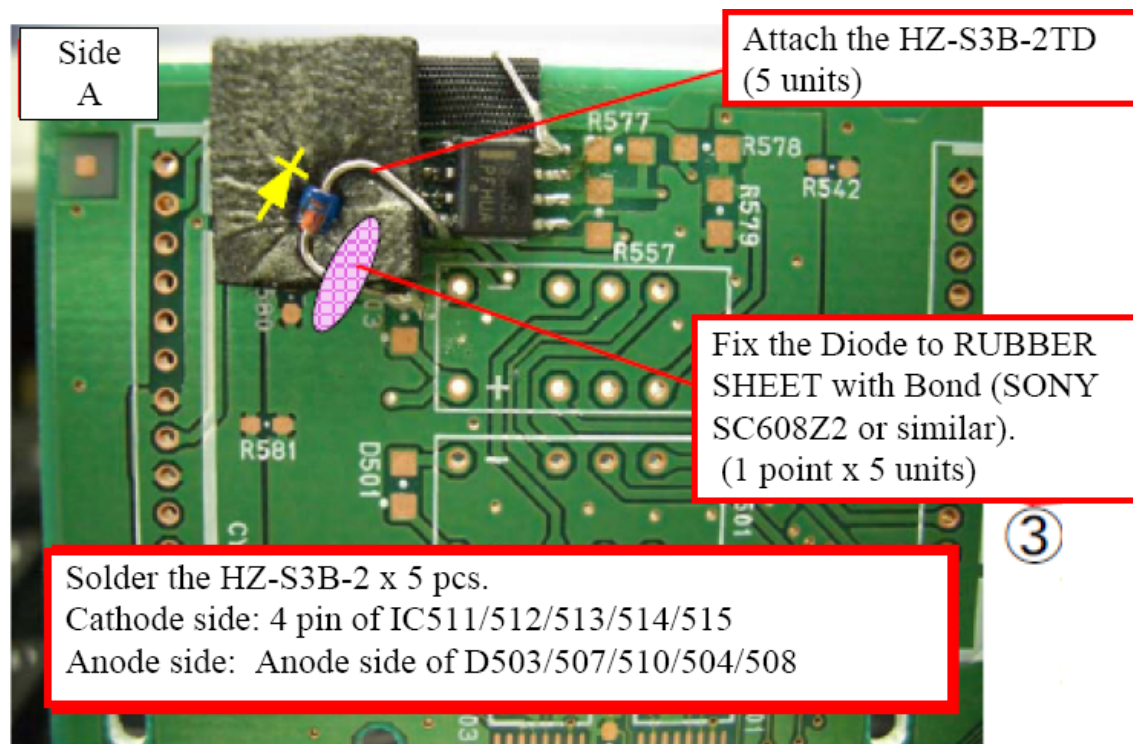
Side A

Attach the HZ-S3B-2TD (5 units)

R577
R578
R542
R579
R557
R581
D501
+
−

Fix the Diode to RUBBER SHEET with Bond (SONY SC608Z2 or similar). (1 point x 5 units)

③

Solder the HZ-S3B-2 x 5 pcs.
Cathode side: 4 pin of IC511/512/513/514/515
Anode side: Anode side of D503/507/510/504/508